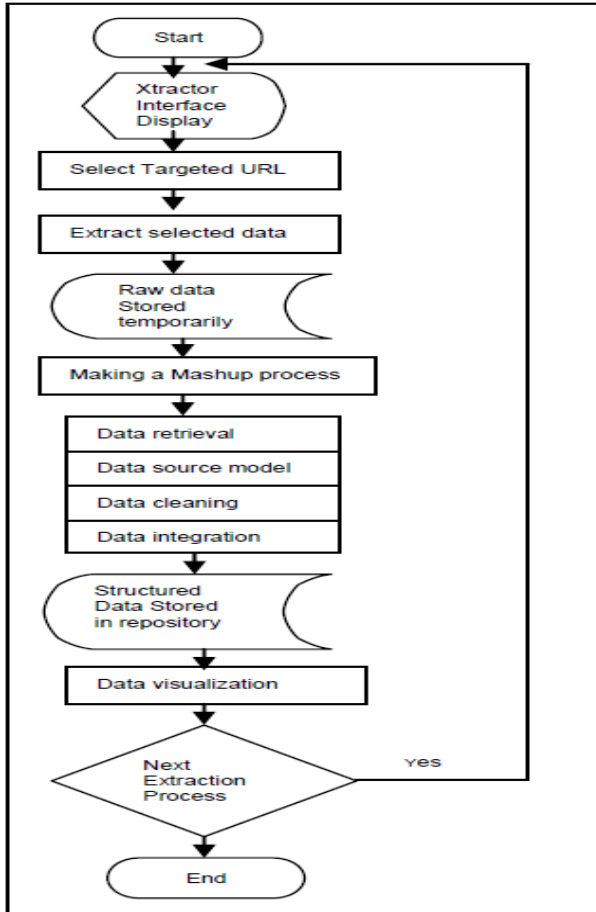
Start

Xtractor Interface Display

Select Targeted URL

Extract selected data

Raw data Stored temporarily

Making a Mashup process

Data retrieval

Data source model

Data cleaning

Data integration

Structured Data Stored in repository

Data visualization

Next Extraction Process

Yes

End